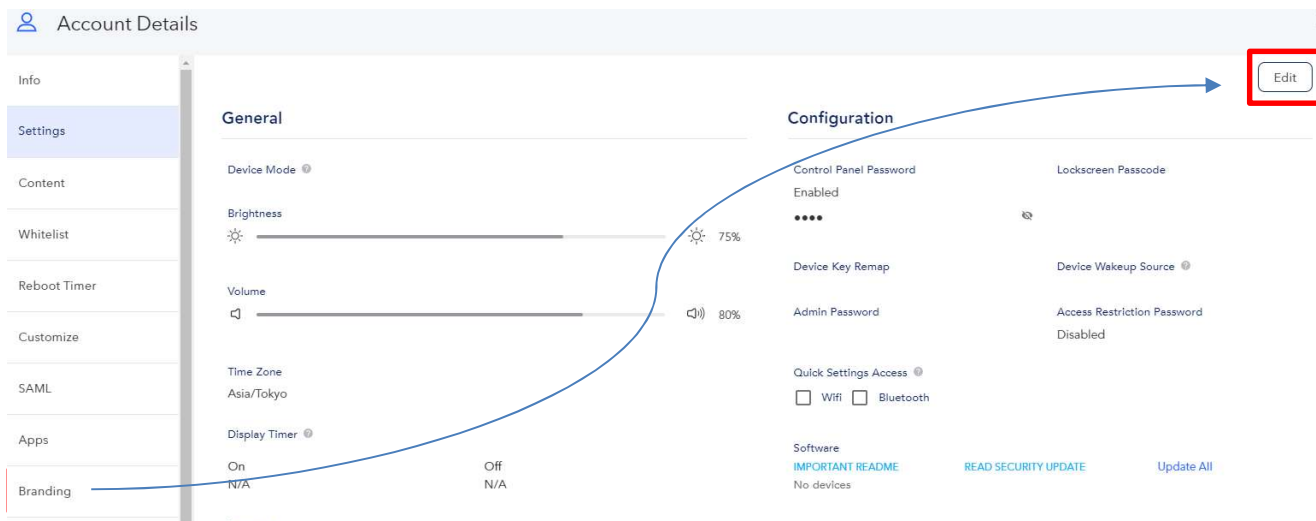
Account Details

Info
Settings
Content
Whitelist
Reboot Timer
Customize
SAML
Apps
Branding

Edit

General

Device Mode

Brightness
75%

Volume
80%

Time Zone
Asia/Tokyo

Display Timer

On
N/A

Off
N/A

Configuration

Control Panel Password
Enabled
••••

Lockscreen Passcode

Device Key Remap

Device Wakeup Source

Admin Password

Access Restriction Password
Disabled

Quick Settings Access
Wifi
Bluetooth

Software
IMPORTANT README
READ SECURITY UPDATE
Update All
No devices